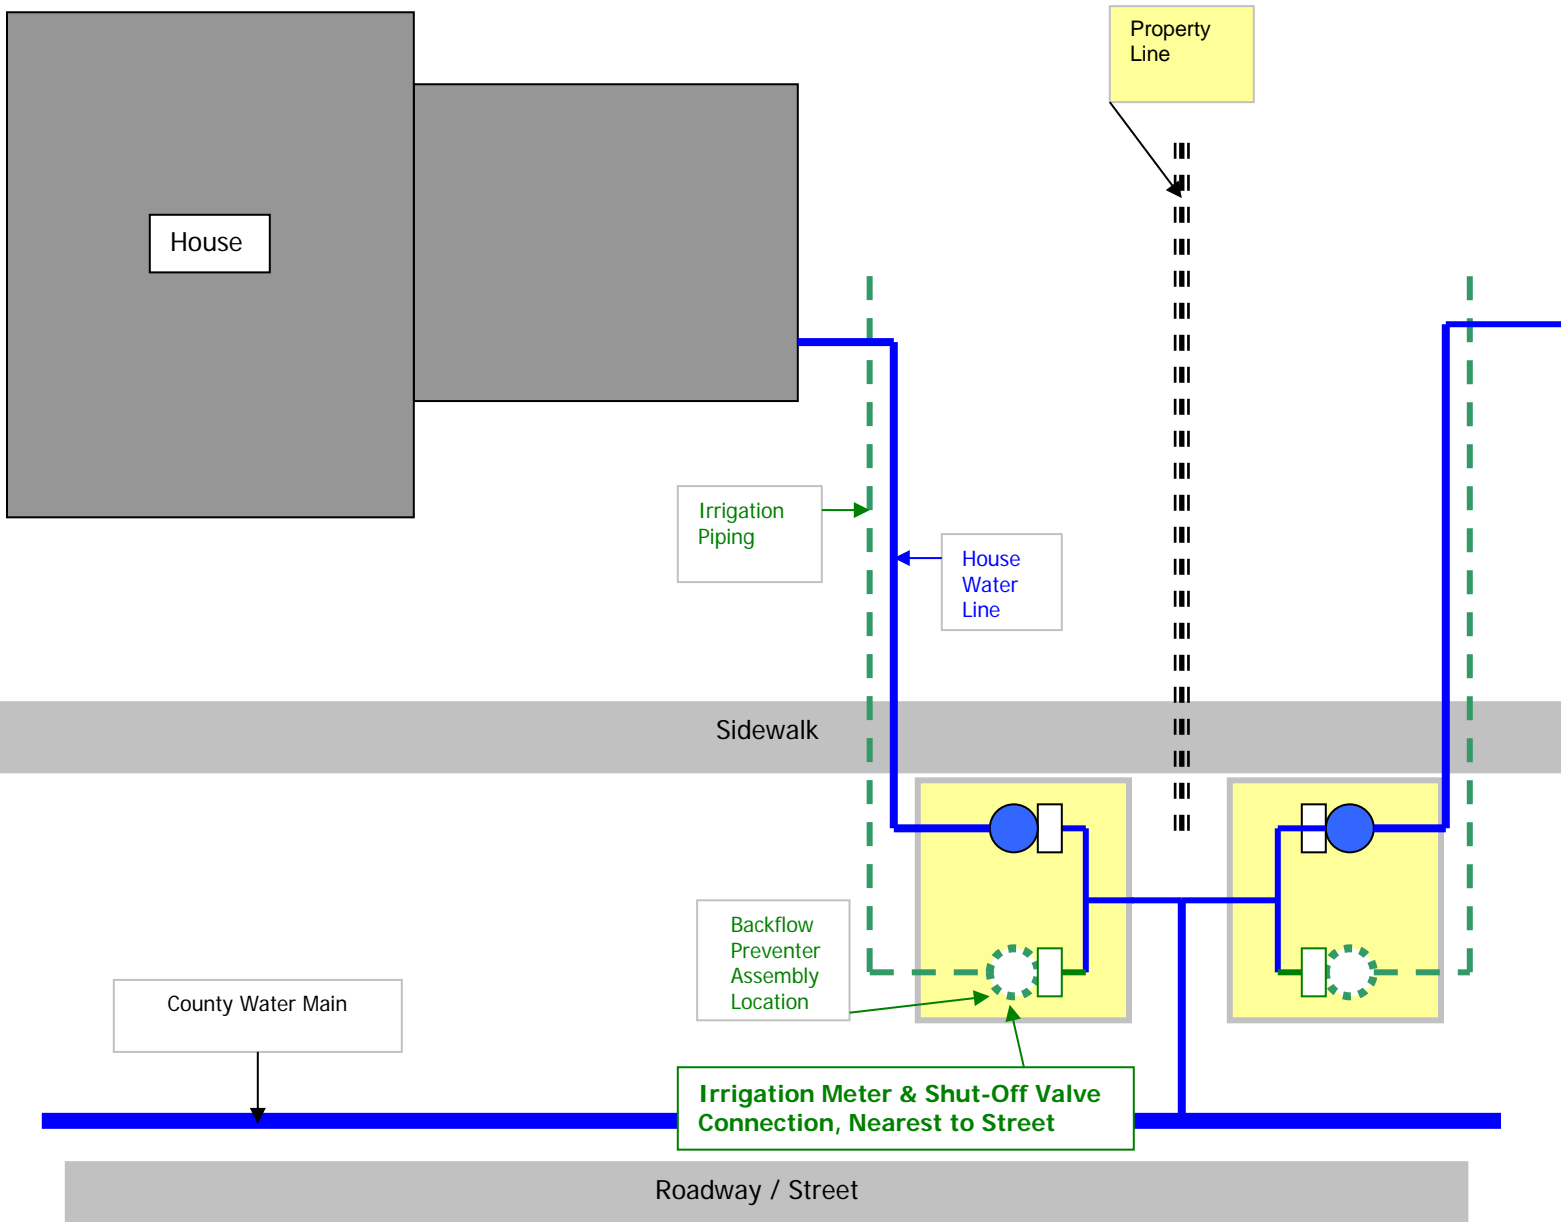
Property Line

House

Irrigation Piping

House Water Line

Sidewalk

Backflow Preventer Assembly Location

County Water Main

Irrigation Meter & Shut-Off Valve Connection, Nearest to Street

Roadway / Street